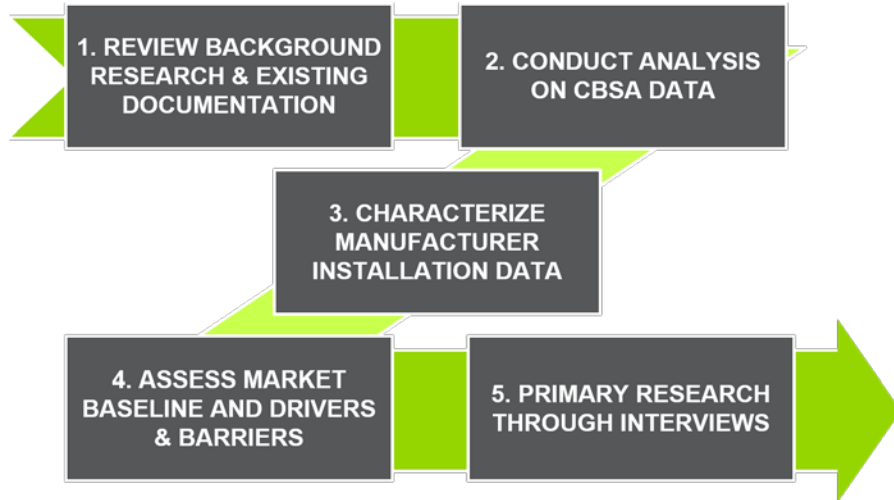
1. REVIEW BACKGROUND RESEARCH & EXISTING DOCUMENTATION

2. CONDUCT ANALYSIS ON CBSA DATA

3. CHARACTERIZE MANUFACTURER INSTALLATION DATA

4. ASSESS MARKET BASELINE AND DRIVERS & BARRIERS

5. PRIMARY RESEARCH THROUGH INTERVIEWS